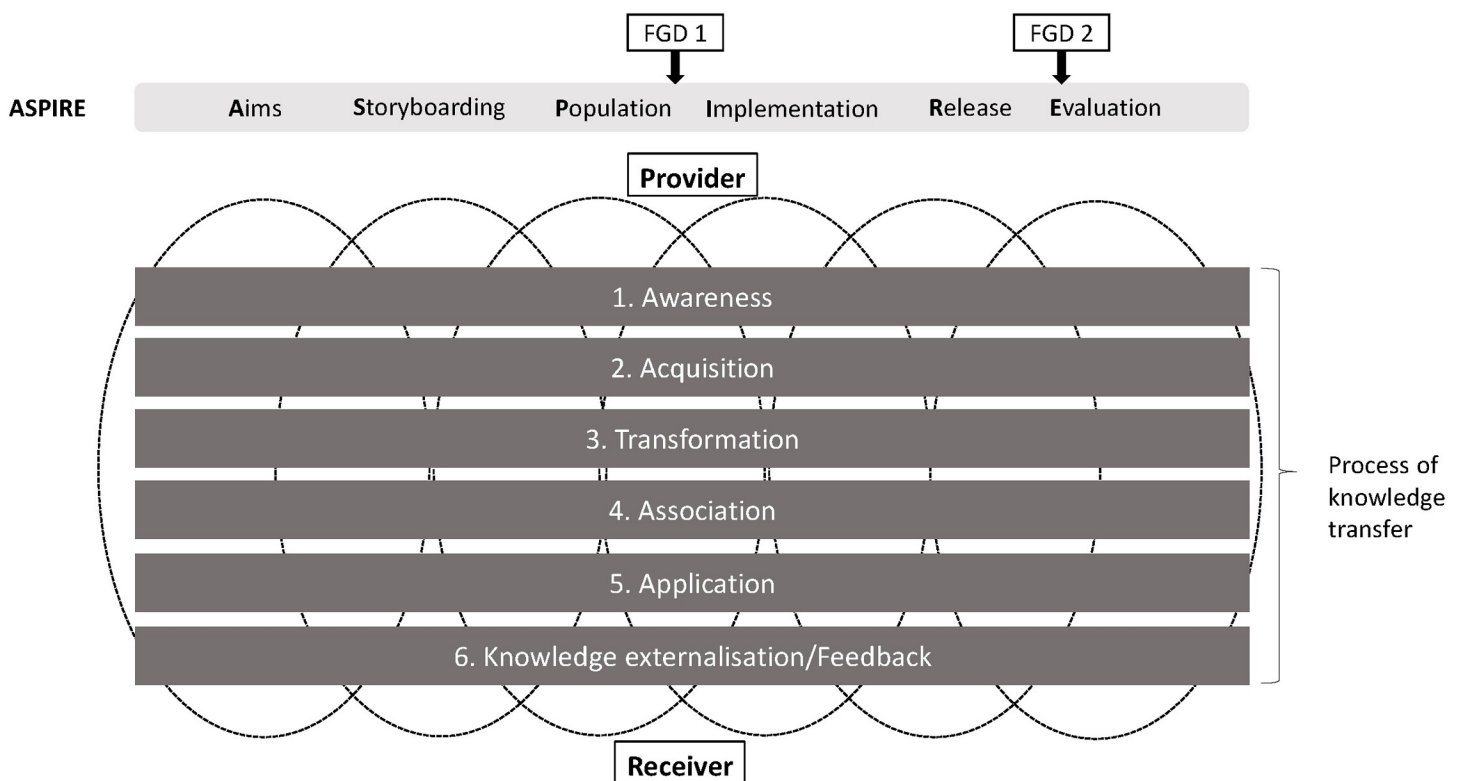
FGD 1

FGD 2

ASPIRE

Aims Storyboarding Population Implementation Release Evaluation

Provider

1. Awareness

2. Acquisition

3. Transformation

4. Association

5. Application

6. Knowledge externalisation/Feedback

Process of knowledge transfer

Receiver